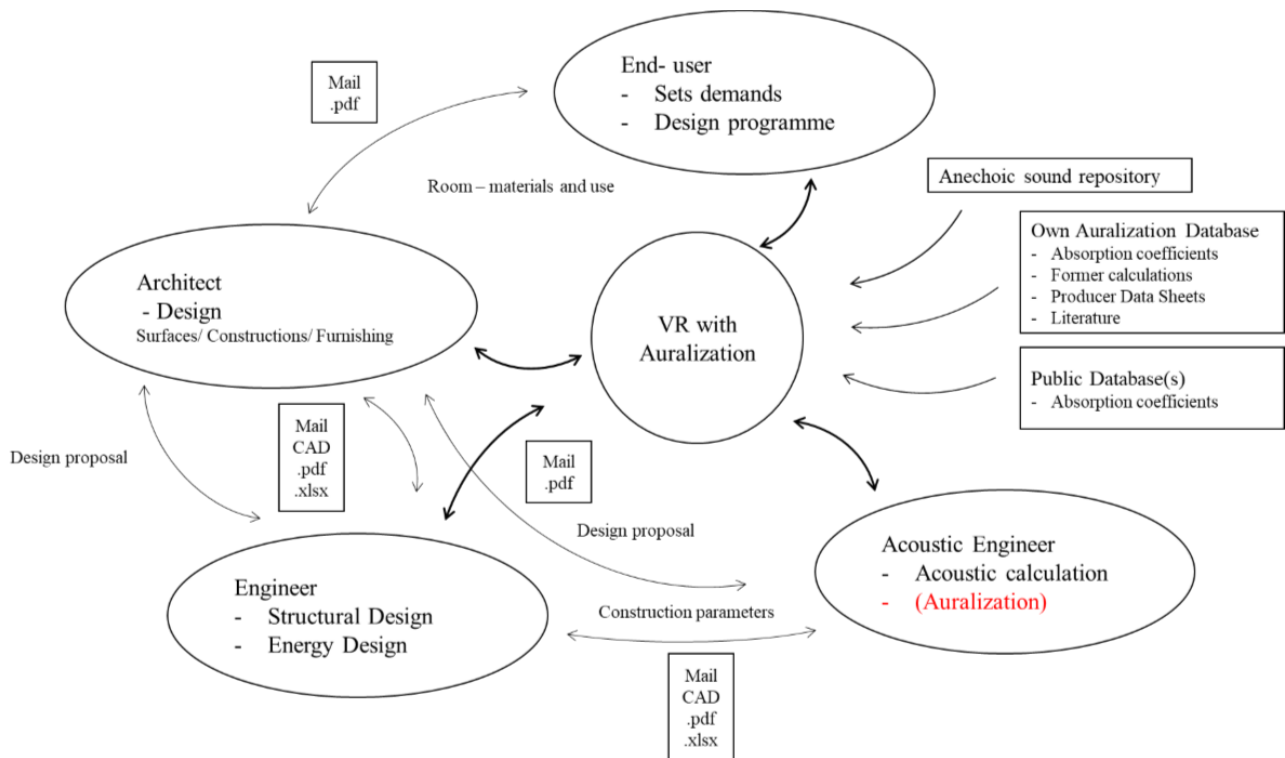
Mail
.pdf

End- user
- Sets demands
- Design programme

Room – materials and use

Anechoic sound repository

Own Auralization Database
- Absorption coefficients
- Former calculations
- Producer Data Sheets
- Literature

Architect
- Design
Surfaces/ Constructions/ Furnishing

VR with Auralization

Public Database(s)
- Absorption coefficients

Mail
CAD
.pdf
.xlsx

Design proposal

Mail
.pdf

Design proposal

Acoustic Engineer
- Acoustic calculation
- (Auralization)

Engineer
- Structural Design
- Energy Design

Construction parameters

Mail
CAD
.pdf
.xlsx